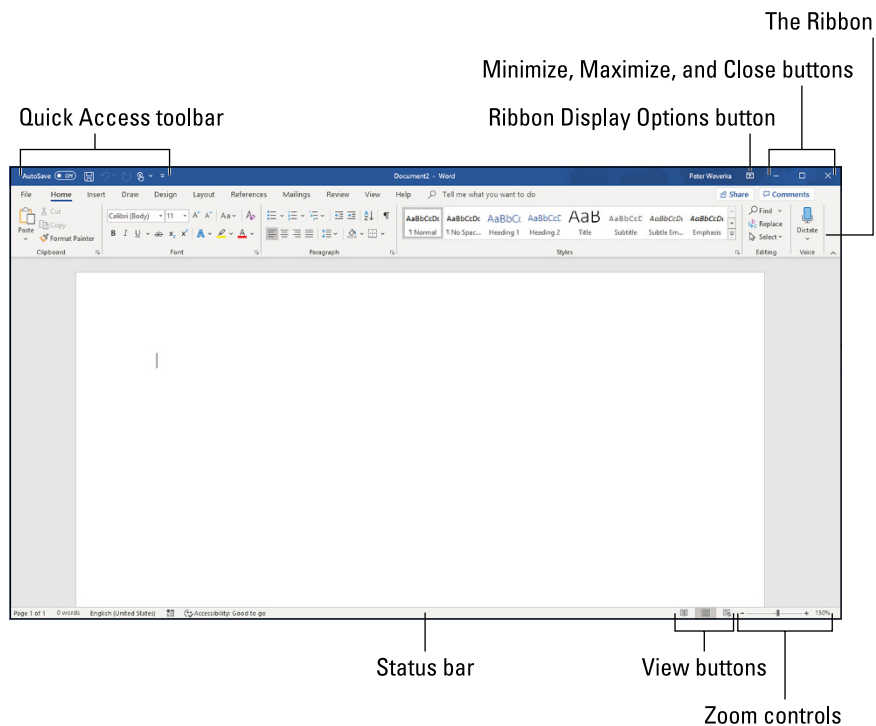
The Ribbon

Minimize, Maximize, and Close buttons

Quick Access toolbar

Ribbon Display Options button

AutoSave Off

Document2 - Word

Peter Weverka

File Home Insert Draw Design Layout References Mailings Review View Help Tell me what you want to do

Share Comments

Cut Copy Format Painter Paste

Clipboard

Calibri (Body) 11

Font

Paragraph

AaBbCcDc ¶ Normal AaBbCcDc ¶ No Spac... AaBbCc Heading 1 AaBbCcC Heading 2 AaB Title AaBbCcC Subtitle AaBbCcDi Subtle Em... AaBbCcDi Emphasis

Styles

Find Replace Select

Editing

Dictate

Voice

Page 1 of 1 0 words English (United States) Accessibility: Good to go

150%

Status bar

View buttons

Zoom controls